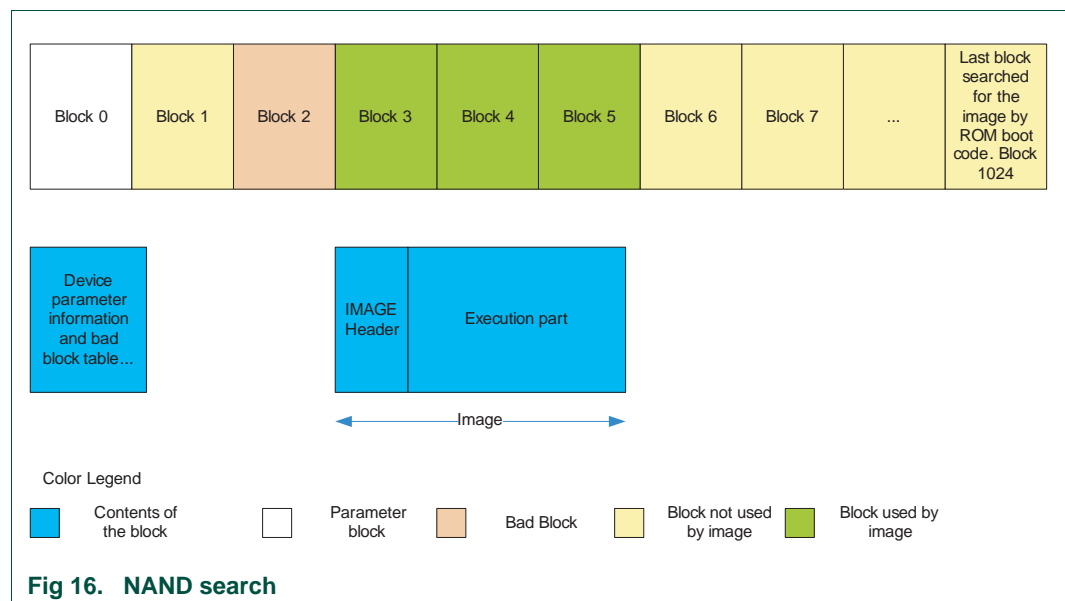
| Block 0 | Block 1 | Block 2 | Block 3 | Block 4 | Block 5 | Block 6 | Block 7 | ... | Last block searched for the image by ROM boot code. Block 1024 |
|---|---|---|---|---|---|---|---|---|---|

Device parameter information and bad block table...

IMAGE Header

Execution part

Image

Color Legend

Contents of the block

Parameter block

Bad Block

Block not used by image

Block used by image

Fig 16. NAND search